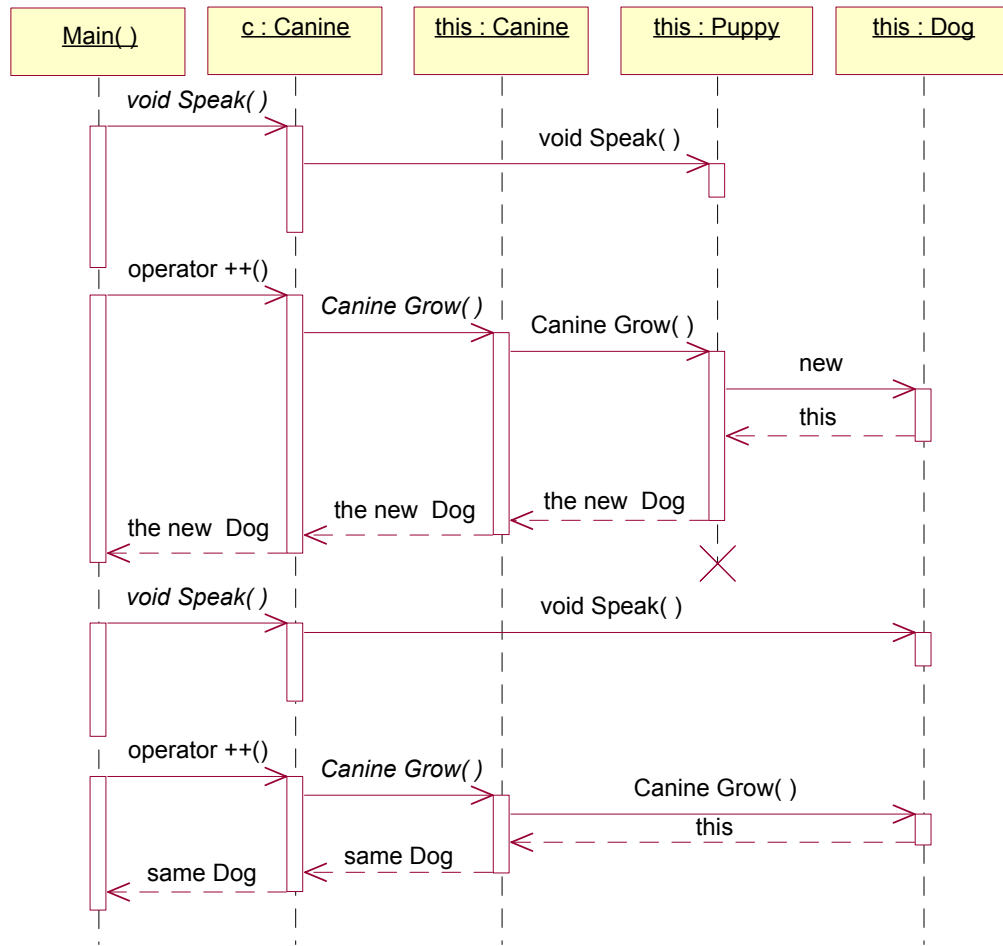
Main( )
c : Canine
this : Canine
this : Puppy
this : Dog

void Speak( )
void Speak( )
operator ++()
Canine Grow( )
Canine Grow( )
new
this
the new Dog
the new Dog
the new Dog
void Speak( )
void Speak( )
operator ++()
Canine Grow( )
Canine Grow( )
this
same Dog
same Dog